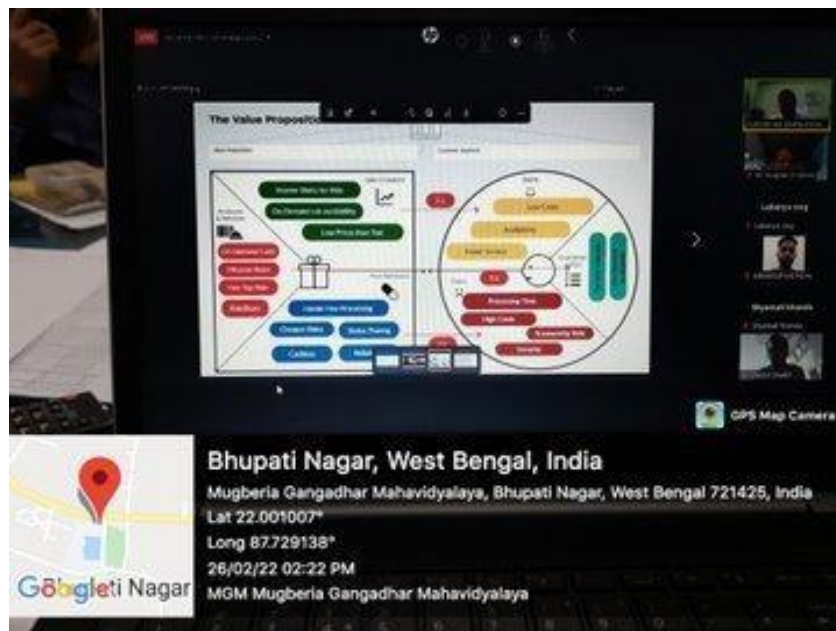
The Value Propositi

Low Price than Taxi

Low Costs

Processing Time

High Costs

Lakshya Jog

GPS Map Camera

Bhupati Nagar, West Bengal, India

Mugberia Gangadhar Mahavidyalaya, Bhupati Nagar, West Bengal 721425, India

Lat 22.001007°

Long 87.729138°

26/02/22 02:22 PM

MGM Mugberia Gangadhar Mahavidyalaya

Google

ti Nagar